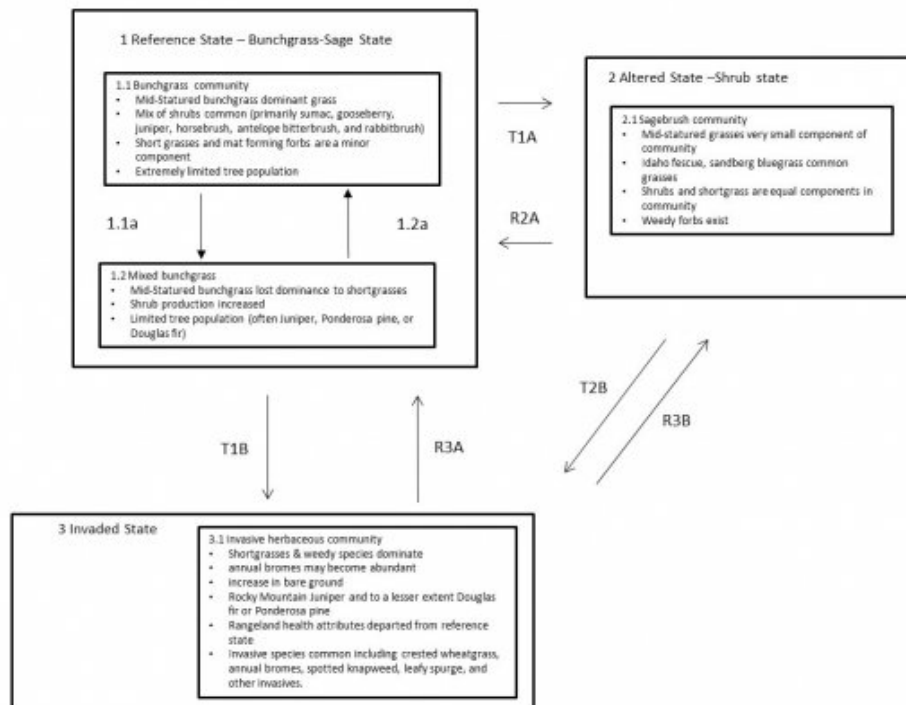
1 Reference State – Bunchgrass-Sage State

1.1 Bunchgrass community
- Mid-Statured bunchgrass dominant grass
- Mix of shrubs common (primarily sumac, gooseberry, juniper, horsebrush, antelope bitterbrush, and rabbitbrush)
- Short grasses and mat forming forbs are a minor component
- Extremely limited tree population

1.1a

1.2a

1.2 Mixed bunchgrass
- Mid-Statured bunchgrass lost dominance to shortgrasses
- Shrub production increased
- Limited tree population (often Juniper, Ponderosa pine, or Douglas fir)

T1A

R2A

2 Altered State –Shrub state

2.1 Sagebrush community
- Mid-statured grasses very small component of community
- Idaho fescue, sandberg bluegrass common grasses
- Shrubs and shortgrass are equal components in community
- Weedy forbs exist

T2B

R3B

T1B

R3A

3 Invaded State

3.1 Invasive herbaceous community
- Shortgrasses & weedy species dominate
- annual bromes may become abundant
- increase in bare ground
- Rocky Mountain Juniper and to a lesser extent Douglas fir or Ponderosa pine
- Rangeland health attributes departed from reference state
- Invasive species common including crested wheatgrass, annual bromes, spotted knapweed, leafy spurge, and other invasives.